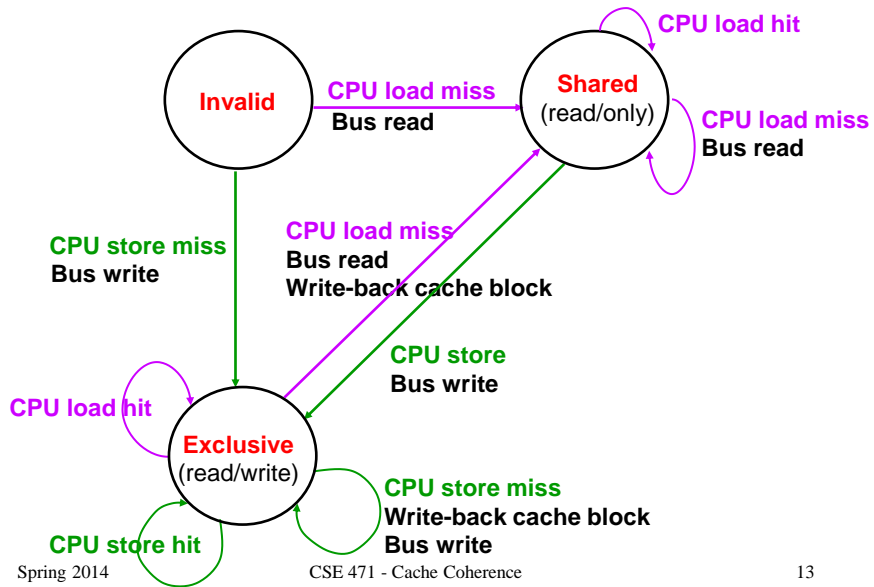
CPU load hit

Invalid

CPU load miss
Bus read

Shared
(read/only)

CPU load miss
Bus read

CPU store miss
Bus write

CPU load miss
Bus read
Write-back cache block

CPU store
Bus write

CPU load hit

Exclusive
(read/write)

CPU store miss
Write-back cache block
Bus write

CPU store hit

Spring 2014

CSE 471 - Cache Coherence

13